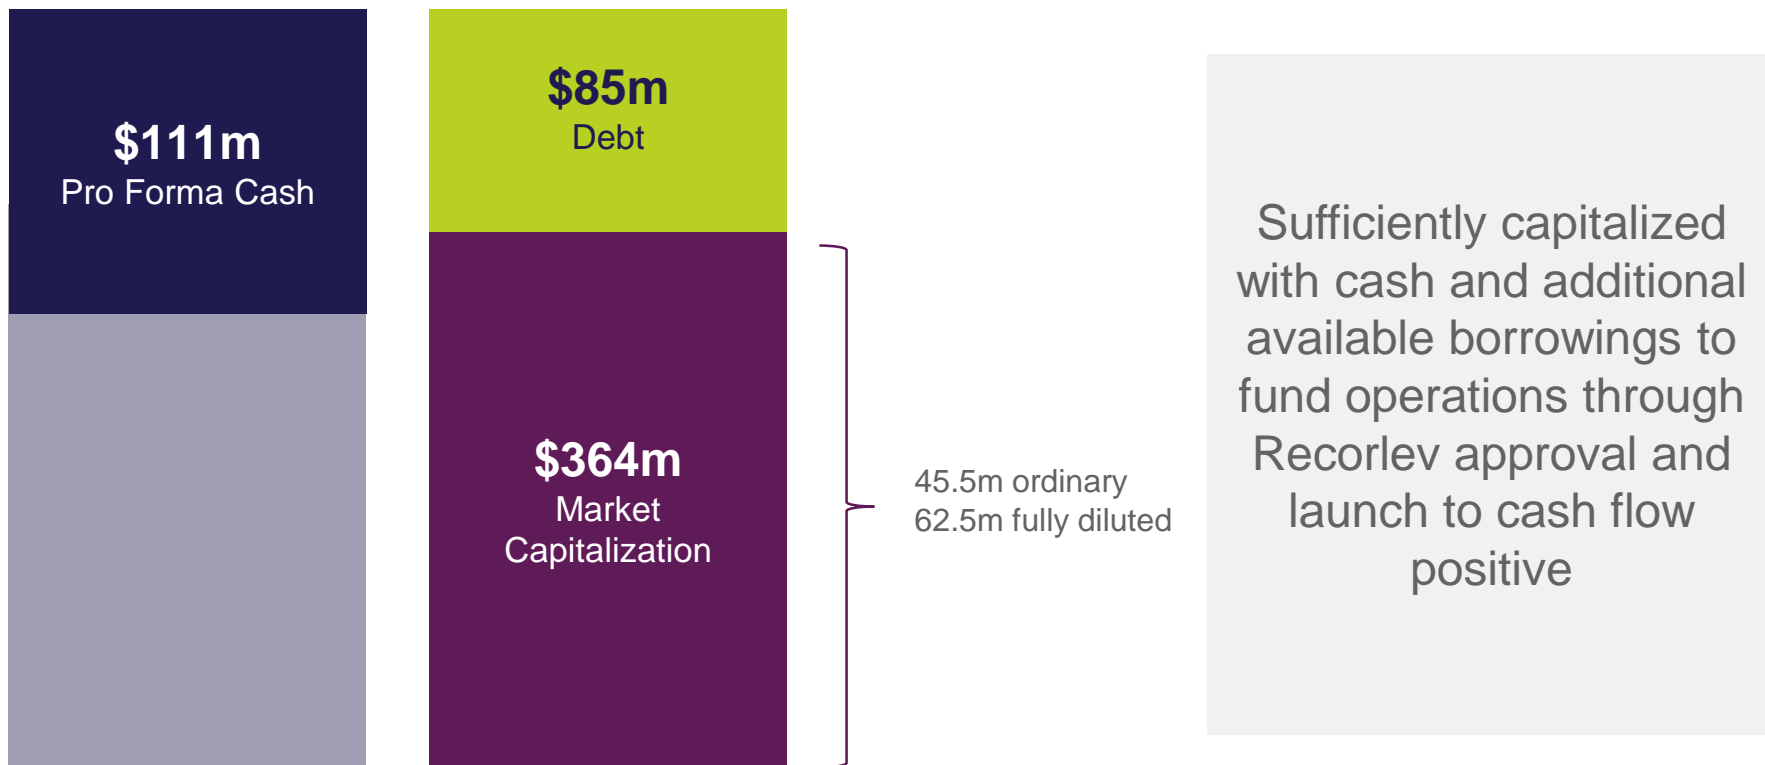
$111m
Pro Forma Cash

$85m
Debt

$364m
Market Capitalization

45.5m ordinary
62.5m fully diluted

Sufficiently capitalized with cash and additional available borrowings to fund operations through Recorlev approval and launch to cash flow positive